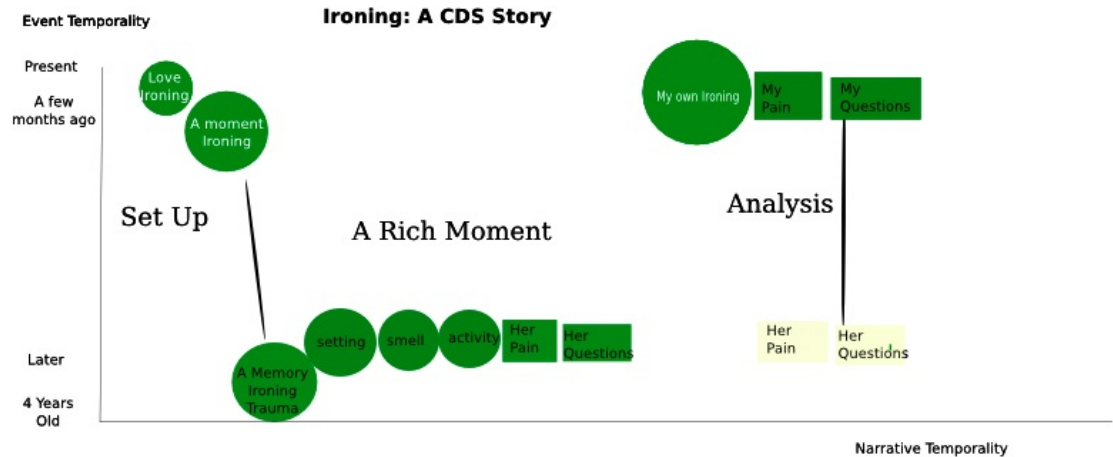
Event Temporality

Ironing: A CDS Story

Present

A few months ago

Love Ironing

A moment Ironing

My own Ironing

My Pain

My Questions

Set Up

A Rich Moment

Analysis

Later

4 Years Old

A Memory Ironing Trauma

setting

smell

activity

Her Pain

Her Questions

Her Pain

Her Questions

Narrative Temporality